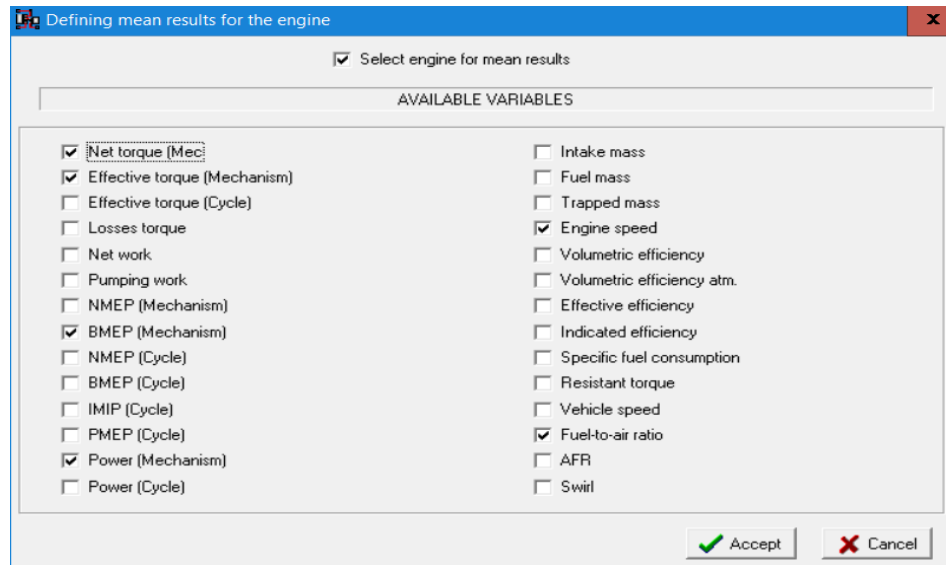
Defining mean results for the engine

Select engine for mean results

AVAILABLE VARIABLES

Net torque (Mec
Effective torque (Mechanism)
Effective torque (Cycle)
Losses torque
Net work
Pumping work
NMEP (Mechanism)
BMEP (Mechanism)
NMEP (Cycle)
BMEP (Cycle)
IMIP (Cycle)
PMEP (Cycle)
Power (Mechanism)
Power (Cycle)

Intake mass
Fuel mass
Trapped mass
Engine speed
Volumetric efficiency
Volumetric efficiency atm.
Effective efficiency
Indicated efficiency
Specific fuel consumption
Resistant torque
Vehicle speed
Fuel-to-air ratio
AFR
Swirl

Accept
Cancel